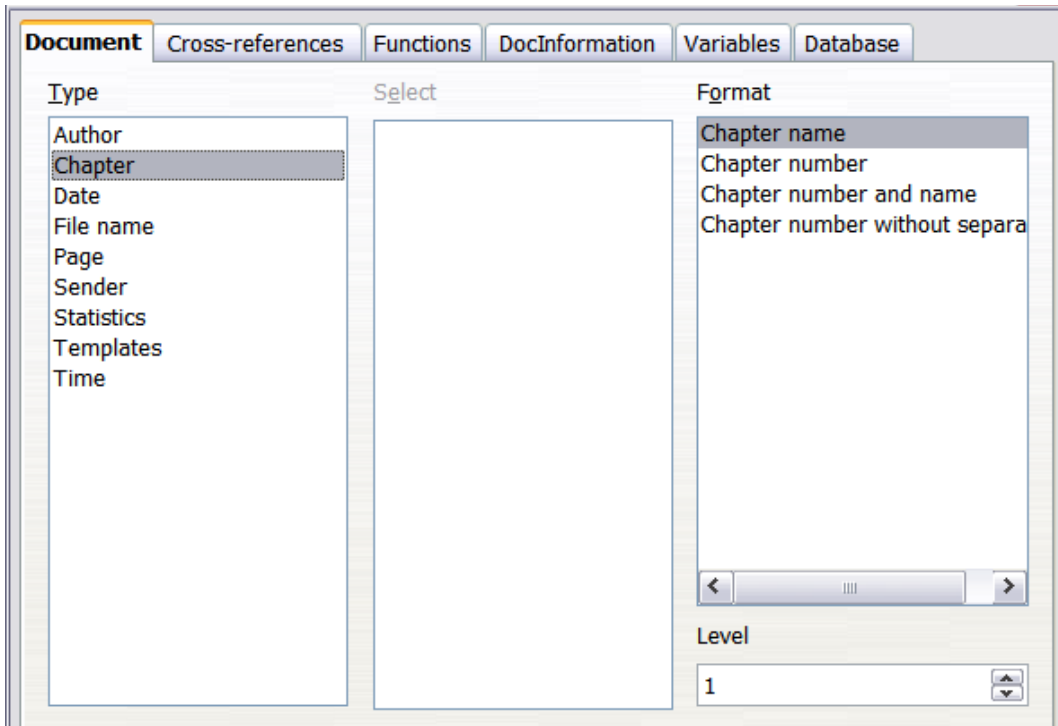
Document | Cross-references | Functions | DocInformation | Variables | Database

Type
Author
Chapter
Date
File name
Page
Sender
Statistics
Templates
Time

Select

Format
Chapter name
Chapter number
Chapter number and name
Chapter number without separa

Level
1